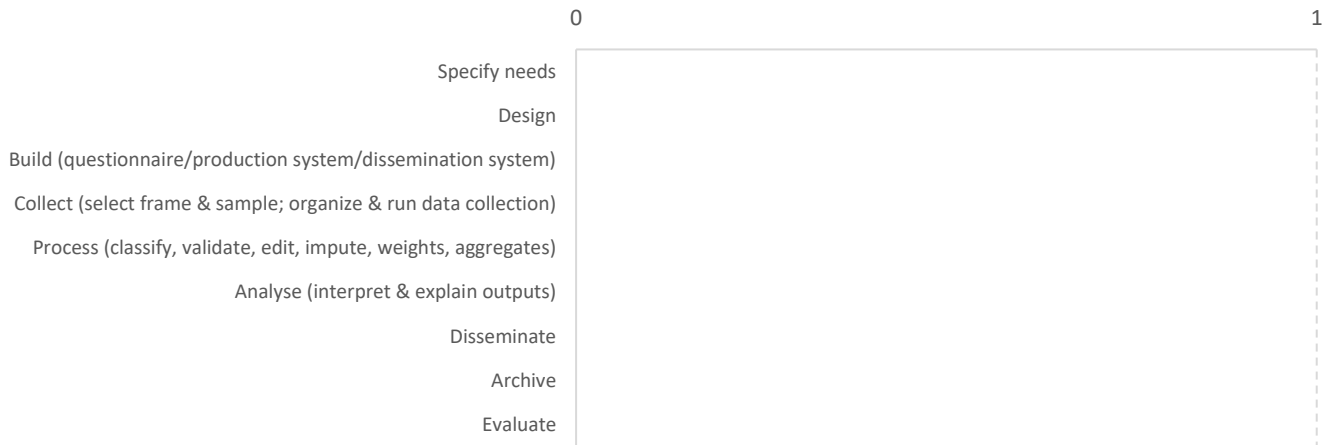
0

1

Specify needs

Design

Build (questionnaire/production system/dissemination system)

Collect (select frame & sample; organize & run data collection)

Process (classify, validate, edit, impute, weights, aggregates)

Analyse (interpret & explain outputs)

Disseminate

Archive

Evaluate